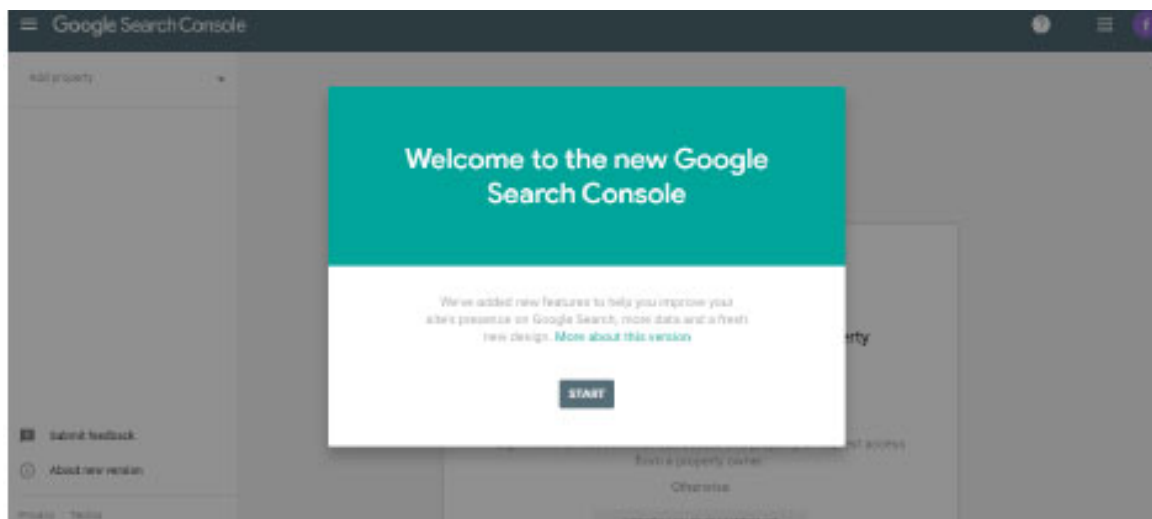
Google Search Console

Add property

Welcome to the new Google Search Console

We've added new features to help you improve your site's presence on Google Search, more data and a fresh new design. More about this version

START

erty

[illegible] st access from a property owner

Otherwise

Submit feedback

About new version

Privacy Terms